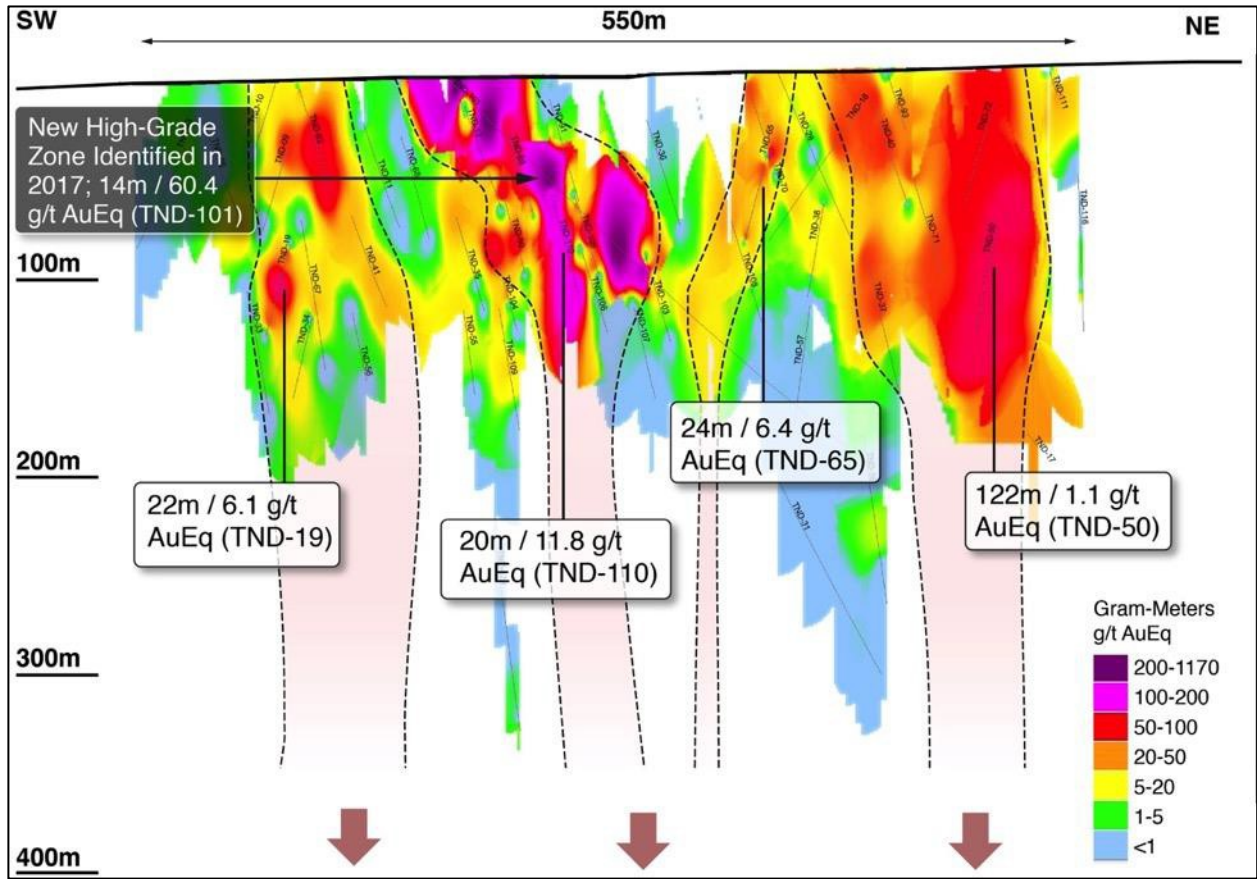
SW

550m

NE

New High-Grade Zone Identified in 2017; 14m / 60.4 g/t AuEq (TND-101)

100m

200m

300m

400m

22m / 6.1 g/t AuEq (TND-19)

20m / 11.8 g/t AuEq (TND-110)

24m / 6.4 g/t AuEq (TND-65)

122m / 1.1 g/t AuEq (TND-50)

TND-10
TND-09
TND-08
TND-19
TND-87
TND-22
TND-34
TND-11
TND-41
TND-56
TND-55
TND-35
TND-104
TND-109
TND-101
TND-110
TND-106
TND-107
TND-103
TND-30
TND-65
TND-72
TND-109
TND-38
TND-57
TND-31
TND-18
TND-40
TND-83
TND-71
TND-37
TND-72
TND-50
TND-17
TND-111
TND-116

Gram-Meters g/t AuEq

200-1170
100-200
50-100
20-50
5-20
1-5
<1